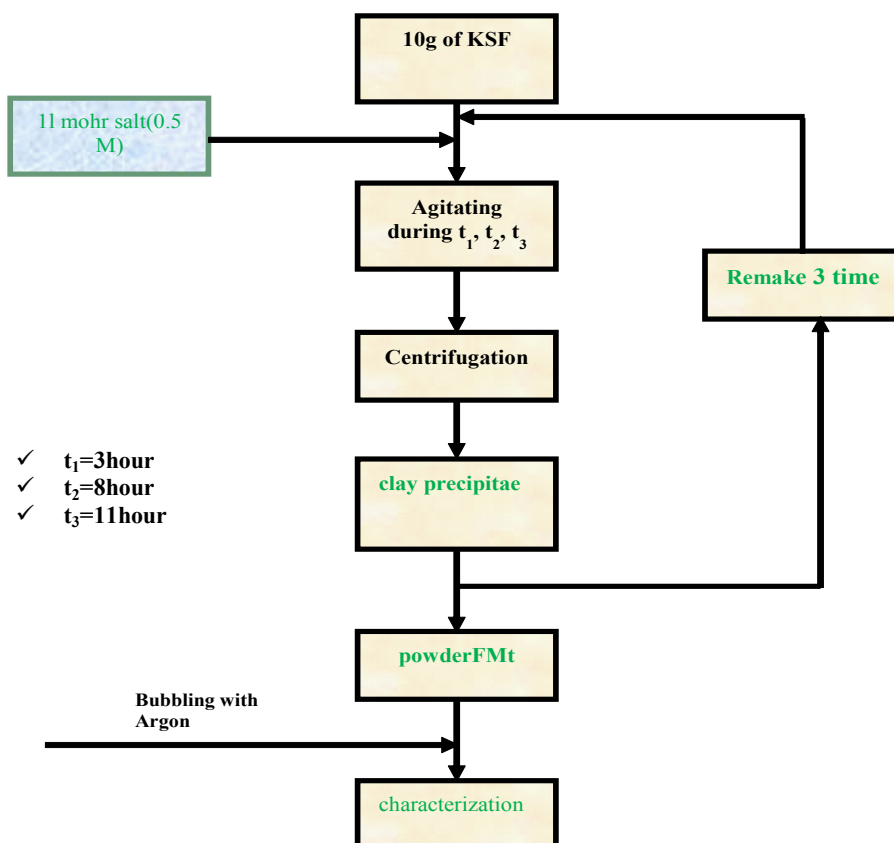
10g of KSF

1l mohr salt(0.5 M)

Agitating during $t_1$, $t_2$, $t_3$

Remake 3 time

Centrifugation

✓ $t_1$=3hour
✓ $t_2$=8hour
✓ $t_3$=11hour

clay precipitae

powderFMt

Bubbling with Argon

characterization